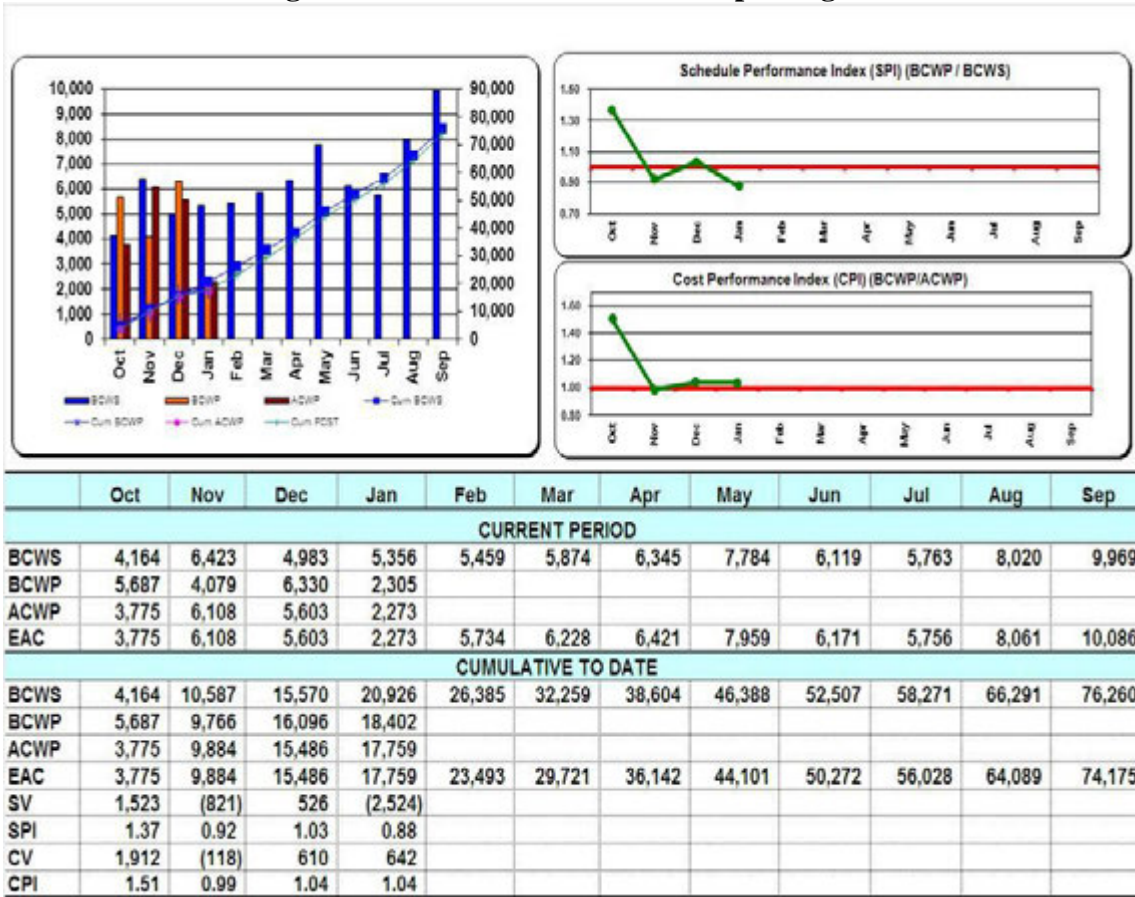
10,000
9,000
8,000
7,000
6,000
5,000
4,000
3,000
2,000
1,000
0

90,000
80,000
70,000
60,000
50,000
40,000
30,000
20,000
10,000
0

Oct Nov Dec Jan Feb Mar Apr May Jun Jul Aug Sep

BCWS BCWP ACWP Cum BCWS
Cum BCWP Cum ACWP Cum FCST

Schedule Performance Index (SPI) (BCWP / BCWS)

1.50
1.30
1.10
0.90
0.70

Oct Nov Dec Jan Feb Mar Apr May Jun Jul Aug Sep

Cost Performance Index (CPI) (BCWP/ACWP)

1.60
1.40
1.20
1.00
0.80

Oct Nov Dec Jan Feb Mar Apr May Jun Jul Aug Sep

| | Oct | Nov | Dec | Jan | Feb | Mar | Apr | May | Jun | Jul | Aug | Sep |
|---|---|---|---|---|---|---|---|---|---|---|---|---|
| CURRENT PERIOD | | | | | | | | | | | | |
| BCWS | 4,164 | 6,423 | 4,983 | 5,356 | 5,459 | 5,874 | 6,345 | 7,784 | 6,119 | 5,763 | 8,020 | 9,969 |
| BCWP | 5,687 | 4,079 | 6,330 | 2,305 | | | | | | | | |
| ACWP | 3,775 | 6,108 | 5,603 | 2,273 | | | | | | | | |
| EAC | 3,775 | 6,108 | 5,603 | 2,273 | 5,734 | 6,228 | 6,421 | 7,959 | 6,171 | 5,756 | 8,061 | 10,086 |
| CUMULATIVE TO DATE | | | | | | | | | | | | |
| BCWS | 4,164 | 10,587 | 15,570 | 20,926 | 26,385 | 32,259 | 38,604 | 46,388 | 52,507 | 58,271 | 66,291 | 76,260 |
| BCWP | 5,687 | 9,766 | 16,096 | 18,402 | | | | | | | | |
| ACWP | 3,775 | 9,884 | 15,486 | 17,759 | | | | | | | | |
| EAC | 3,775 | 9,884 | 15,486 | 17,759 | 23,493 | 29,721 | 36,142 | 44,101 | 50,272 | 56,028 | 64,089 | 74,175 |
| SV | 1,523 | (821) | 526 | (2,524) | | | | | | | | |
| SPI | 1.37 | 0.92 | 1.03 | 0.88 | | | | | | | | |
| CV | 1,912 | (118) | 610 | 642 | | | | | | | | |
| CPI | 1.51 | 0.99 | 1.04 | 1.04 | | | | | | | | |